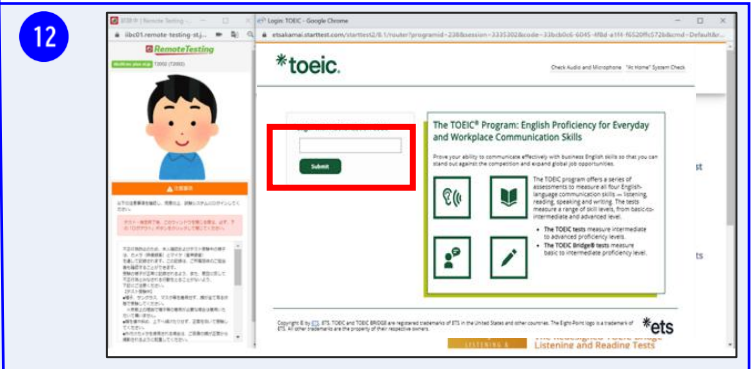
12

試験中 | Remote Testing -

ibc01.remote-testing-stj...

RemoteTesting

TOEIC (TOEIC)

注意事項

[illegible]

Login TOEIC - Google Chrome

etsaikamai.starttest.com/starttest2/8.1/router?programid=238&session=3335302&code=33bcb0c6-6045-4f8d-a1f4-f6520ffc572b&cmd=Default&r...

*toeic.

Check Audio and Microphone "At Home" System Check

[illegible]

Submit

The TOEIC® Program: English Proficiency for Everyday and Workplace Communication Skills

Prove your ability to communicate effectively with business English skills so that you can stand out against the competition and expand global job opportunities.

The TOEIC program offers a series of assessments to measure all four English-language communication skills — listening, reading, speaking and writing. The tests measure a range of skill levels, from basic-to-intermediate and advanced level.

• The TOEIC tests measure intermediate to advanced proficiency levels.

• The TOEIC Bridge® tests measure basic to intermediate proficiency level.

st

Copyright © by ETS. ETS, TOEIC and TOEIC BRIDGE are registered trademarks of ETS in the United States and other countries. The Eight-Point logo is a trademark of ETS. All other trademarks are the property of their respective owners.

*ets

LISTENING &

Listening and Reading Tests